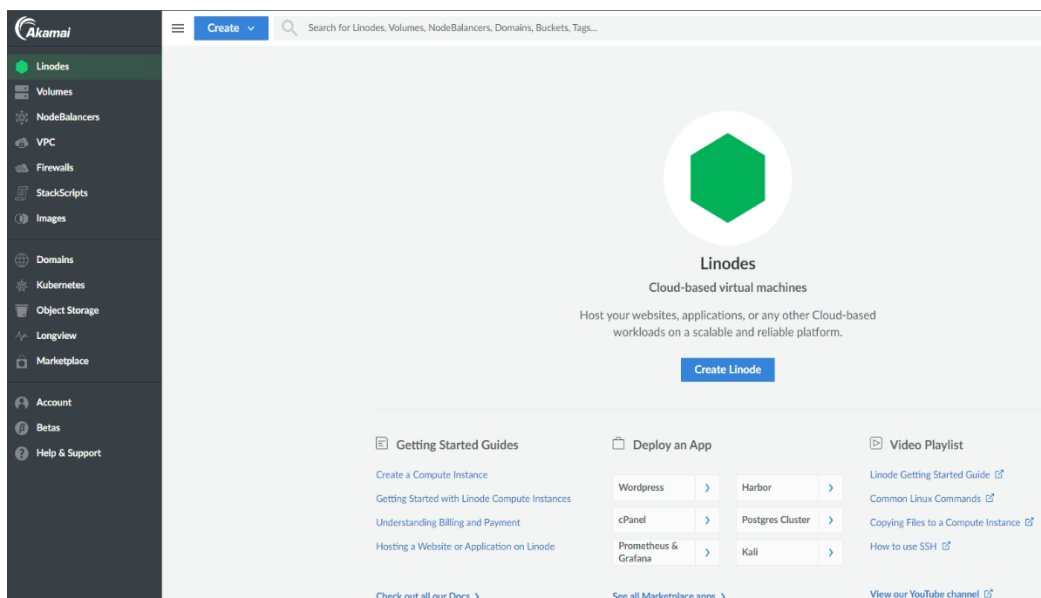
Akamai

Linodes
Volumes
NodeBalancers
VPC
Firewalls
StackScripts
Images

Domains
Kubernetes
Object Storage
Longview
Marketplace

Account
Betas
Help & Support

Create

Search for Linodes, Volumes, NodeBalancers, Domains, Buckets, Tags...

Linodes

Cloud-based virtual machines

Host your websites, applications, or any other Cloud-based workloads on a scalable and reliable platform.

Create Linode

Getting Started Guides

Create a Compute Instance
Getting Started with Linode Compute Instances
Understanding Billing and Payment
Hosting a Website or Application on Linode

Check out all our Docs

Deploy an App

| Wordpress | Harbor |
|---|---|
| cPanel | Postgres Cluster |
| Prometheus & Grafana | Kali |

See all Marketplace apps

Video Playlist

Linode Getting Started Guide
Common Linux Commands
Copying Files to a Compute Instance
How to use SSH

View our YouTube channel